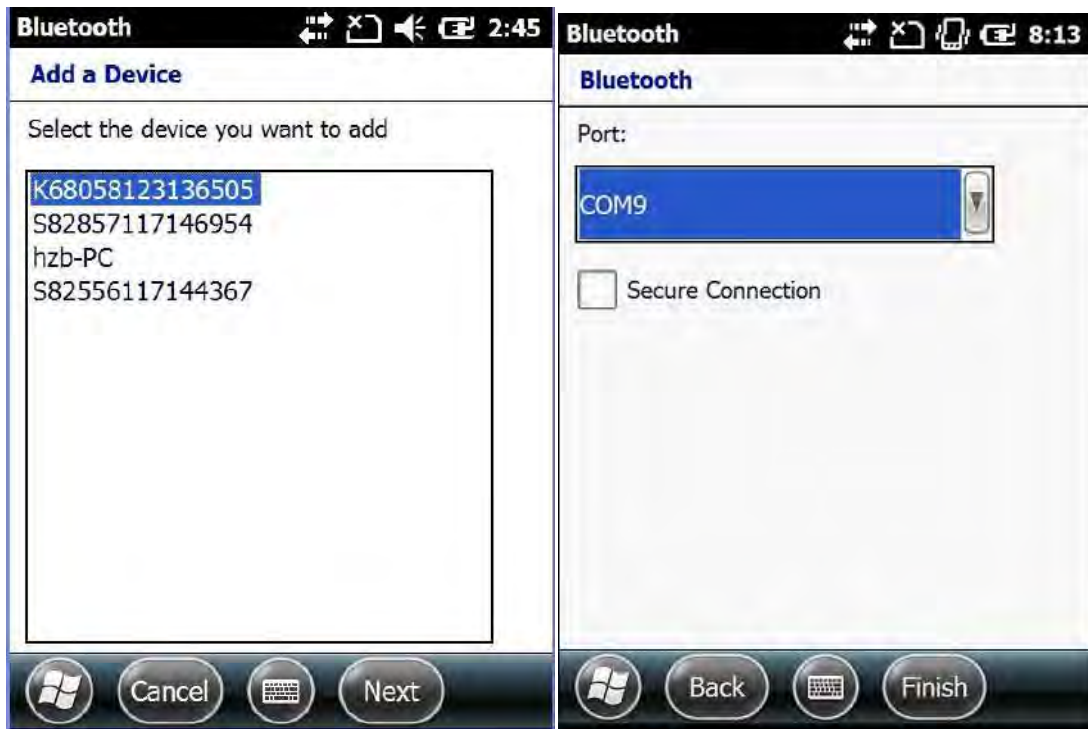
Bluetooth 2:45

Add a Device

Select the device you want to add

K68058123136505
S82857117146954
hzb-PC
S82556117144367

Cancel

Next

Bluetooth 8:13

Bluetooth

Port:

COM9

Secure Connection

Back

Finish